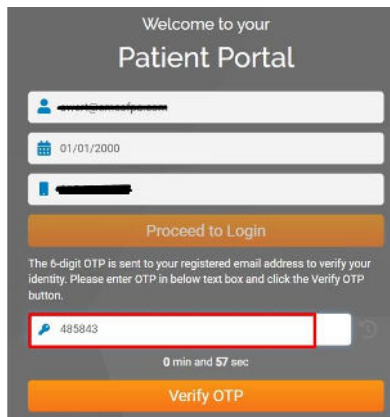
Welcome to your

Patient Portal

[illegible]

01/01/2000

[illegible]

Proceed to Login

The 6-digit OTP is sent to your registered email address to verify your identity. Please enter OTP in below text box and click the Verify OTP button.

485843

0 min and 57 sec

Verify OTP